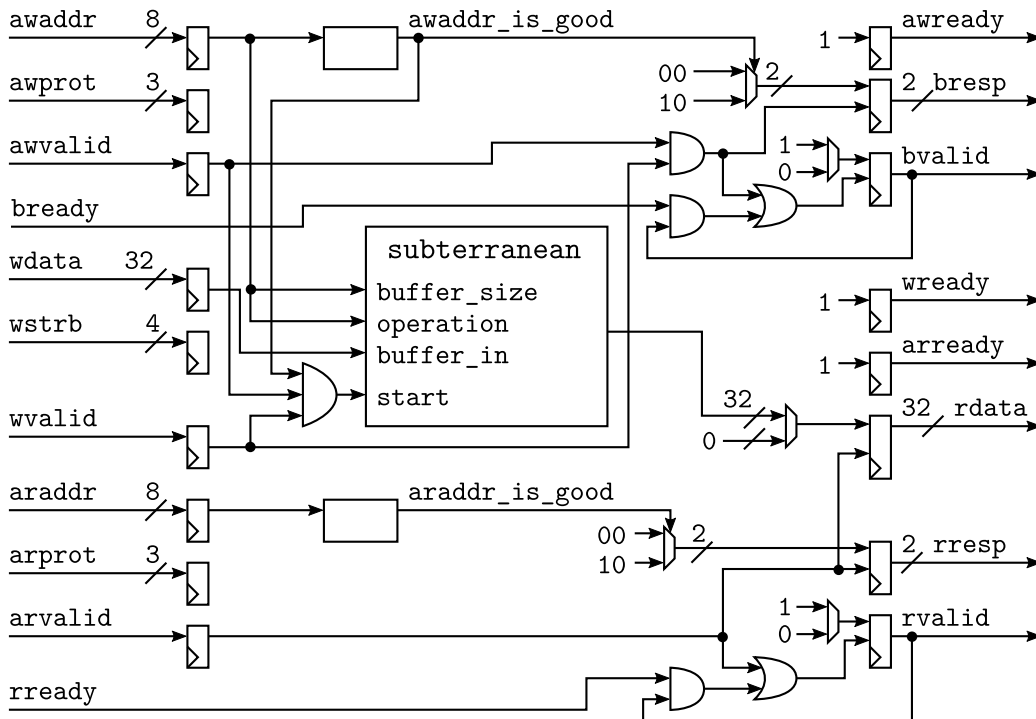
awaddr 8
awprot 3
awvalid
bready
wdata 32
wstrb 4
wvalid
araddr 8
arprot 3
arvalid
rready

awaddr_is_good
araddr_is_good

subterranean
buffer_size
operation
buffer_in
start

00
10
2
1
awready
2 bresp
1
0
bvalid
1
wready
1
arready
32
0
32 rdata
00
10
2
2 rresp
1
0
rvalid